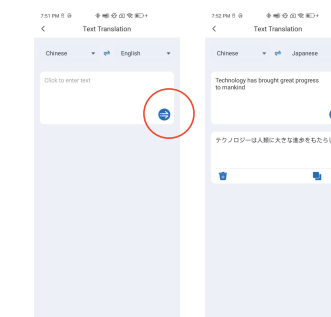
7:51 PM

Text Translation

Chinese

English

Click to enter text

7:52 PM

Text Translation

Chinese

Japanese

Technology has brought great progress to mankind

テクノロジーは人類に大きな進歩をもたら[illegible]